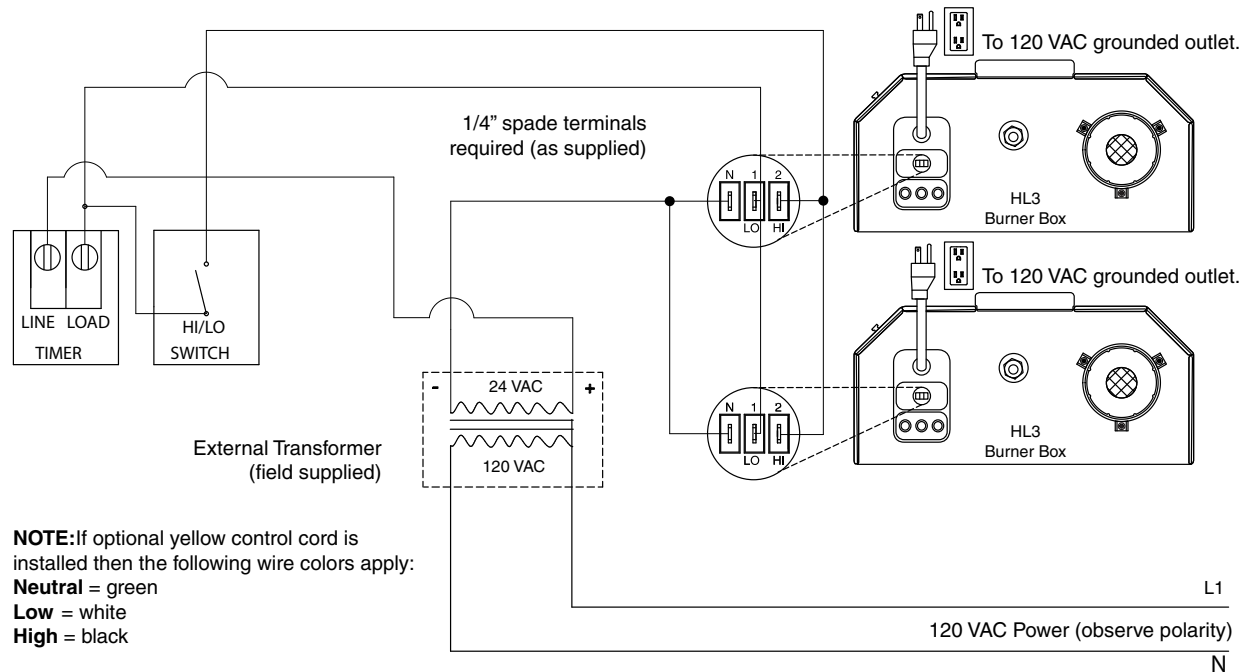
To 120 VAC grounded outlet.

1/4" spade terminals required (as supplied)

N 1 2 LO HI

HL3 Burner Box

To 120 VAC grounded outlet.

LINE LOAD TIMER

HI/LO SWITCH

- 24 VAC +

120 VAC

External Transformer (field supplied)

N 1 2 LO HI

HL3 Burner Box

**NOTE:**If optional yellow control cord is installed then the following wire colors apply:
**Neutral** = green
**Low** = white
**High** = black

L1

120 VAC Power (observe polarity)

N